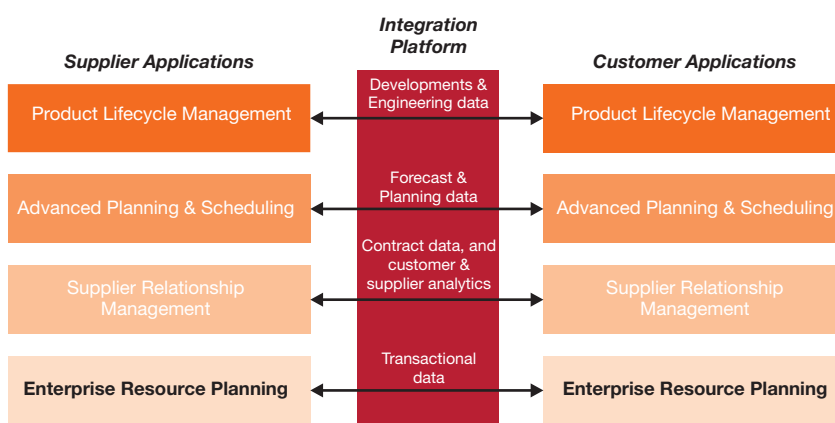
Integration Platform

Supplier Applications

Customer Applications

Product Lifecycle Management

Developments & Engineering data

Product Lifecycle Management

Advanced Planning & Scheduling

Forecast & Planning data

Advanced Planning & Scheduling

Supplier Relationship Management

Contract data, and customer & supplier analytics

Supplier Relationship Management

Enterprise Resource Planning

Transactional data

Enterprise Resource Planning